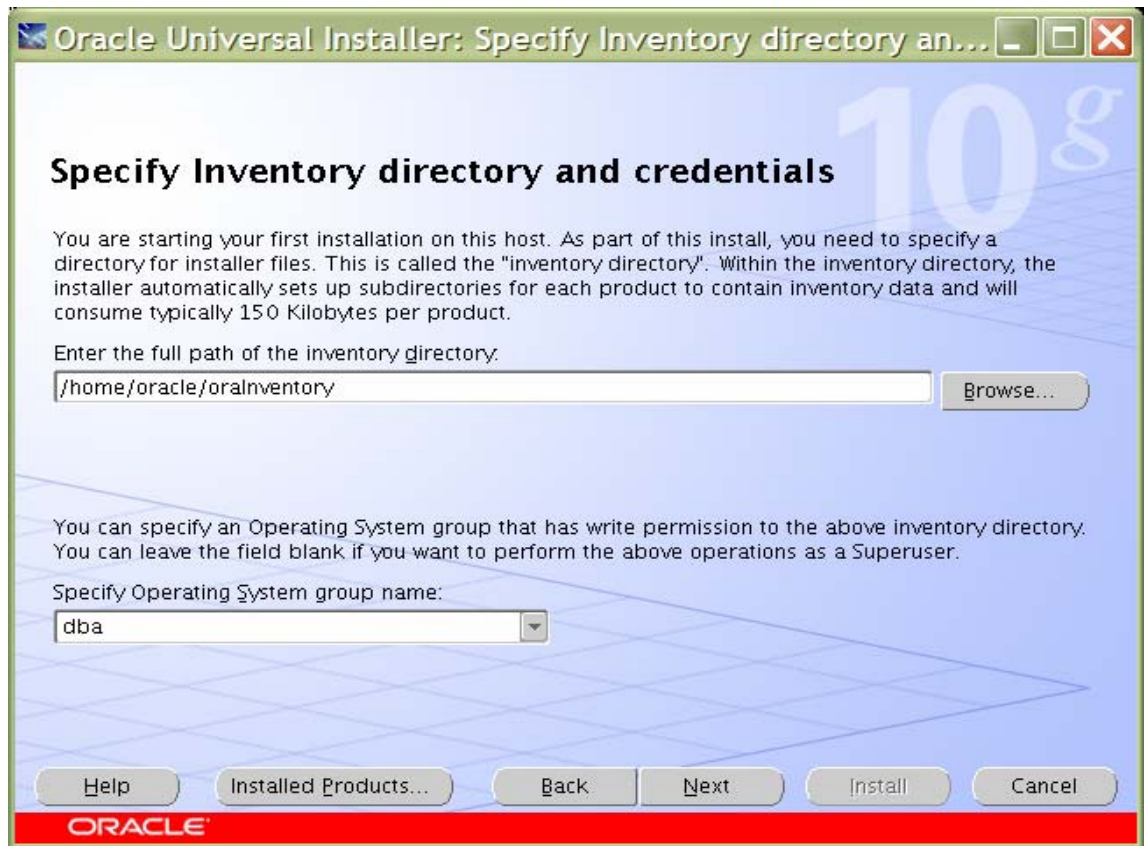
Oracle Universal Installer: Specify Inventory directory an...

10g

Specify Inventory directory and credentials

You are starting your first installation on this host. As part of this install, you need to specify a directory for installer files. This is called the "inventory directory". Within the inventory directory, the installer automatically sets up subdirectories for each product to contain inventory data and will consume typically 150 Kilobytes per product.

Enter the full path of the inventory directory:

/home/oracle/oraInventory

Browse...

You can specify an Operating System group that has write permission to the above inventory directory. You can leave the field blank if you want to perform the above operations as a Superuser.

Specify Operating System group name:

dba

Help | Installed Products... | Back | Next | Install | Cancel

ORACLE